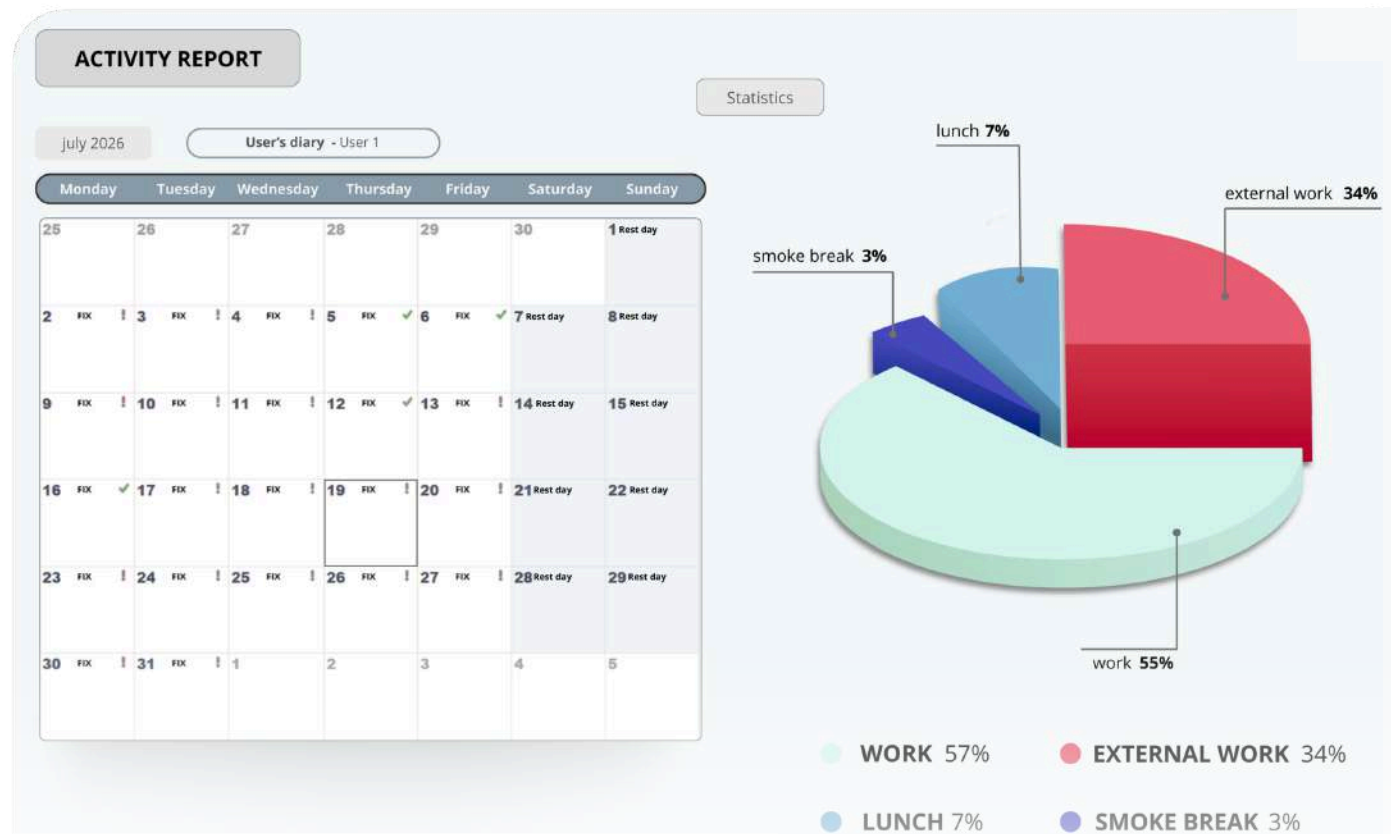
ACTIVITY REPORT

Statistics

july 2026

User's diary - User 1

| Monday | Tuesday | Wednesday | Thursday | Friday | Saturday | Sunday |
|---|---|---|---|---|---|---|
| 25 | 26 | 27 | 28 | 29 | 30 | 1 Rest day |
| 2 FIX ! | 3 FIX ! | 4 FIX ! | 5 FIX ✓ | 6 FIX ✓ | 7 Rest day | 8 Rest day |
| 9 FIX ! | 10 FIX ! | 11 FIX ! | 12 FIX ✓ | 13 FIX ! | 14 Rest day | 15 Rest day |
| 16 FIX ✓ | 17 FIX ! | 18 FIX ! | 19 FIX ! | 20 FIX ! | 21 Rest day | 22 Rest day |
| 23 FIX ! | 24 FIX ! | 25 FIX ! | 26 FIX ! | 27 FIX ! | 28 Rest day | 29 Rest day |
| 30 FIX ! | 31 FIX ! | 1 | 2 | 3 | 4 | 5 |

lunch 7%

external work 34%

smoke break 3%

work 55%

WORK 57%

EXTERNAL WORK 34%

LUNCH 7%

SMOKE BREAK 3%